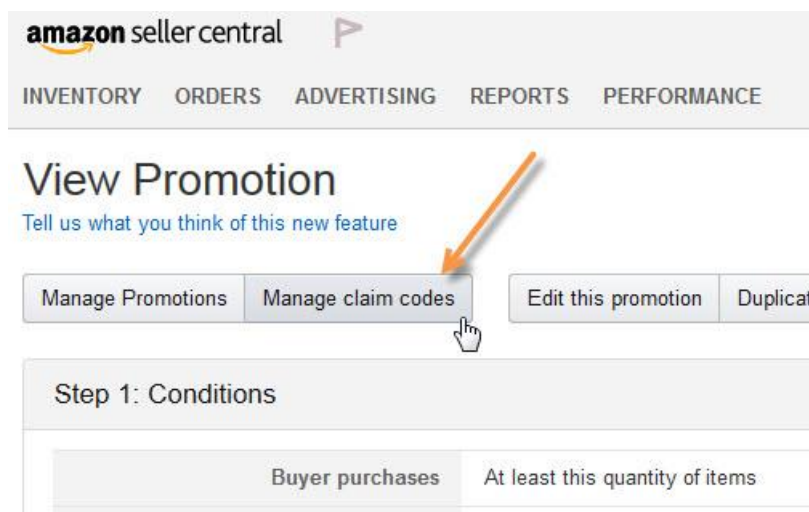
amazon seller central

INVENTORY ORDERS ADVERTISING REPORTS PERFORMANCE

View Promotion

Tell us what you think of this new feature

Manage Promotions Manage claim codes Edit this promotion Duplicat

Step 1: Conditions

| Buyer purchases | At least this quantity of items |
|---|---|